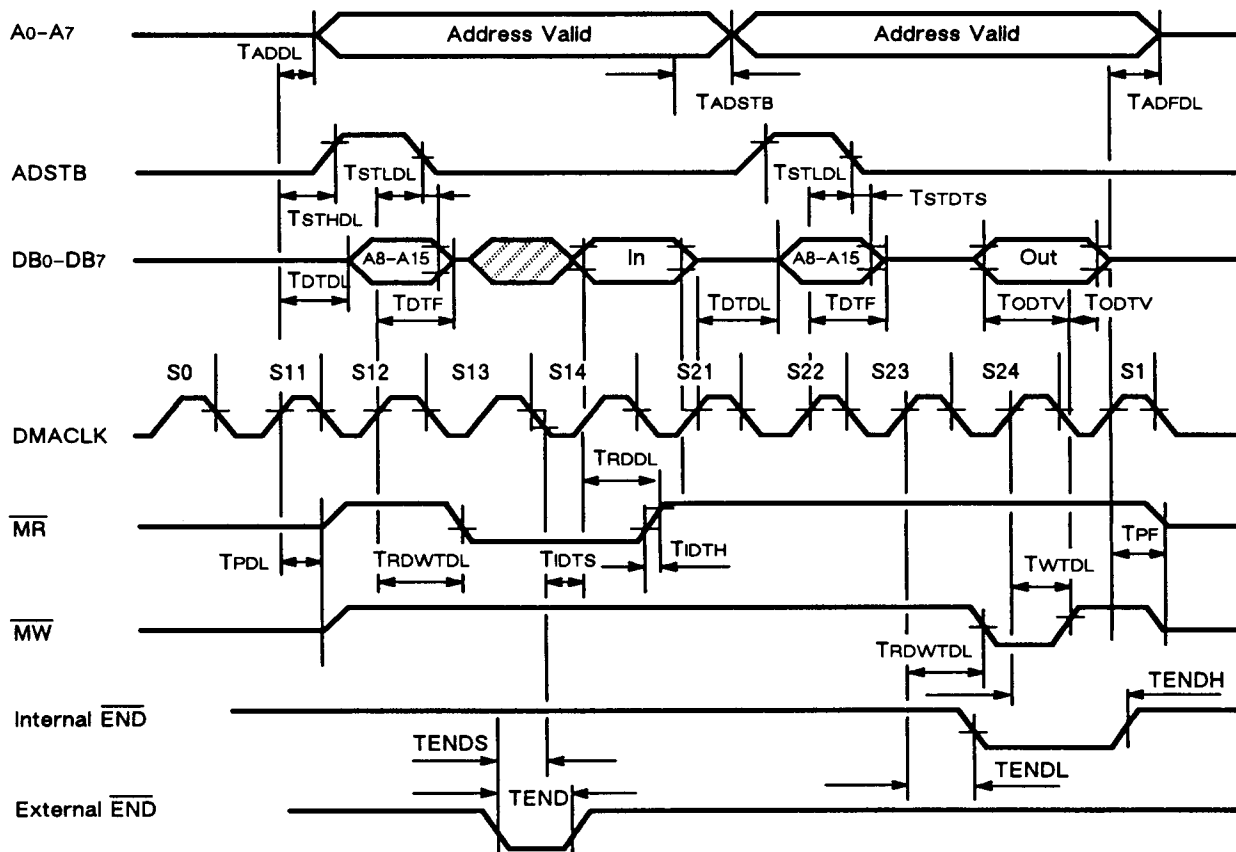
A0-A7
Address Valid
Address Valid
TADDL
TADSTB
TADFDL
ADSTB
TSTLDL
TSTLDL
TSTHDL
TSTDTS
DB0-DB7
A8-A15
In
A8-A15
Out
TDTDL
TDTF
TDTDL
TDTF
TODTV
TODTV
S0
S11
S12
S13
S14
S21
S22
S23
S24
S1
DMACLK
TRDDL
$\overline{MR}$
TPDL
TRDWTDL
TIDTS
TIDTH
TPF
TWTDL
$\overline{MW}$
TRDWTDL
TENDH
Internal $\overline{END}$
TENDS
TENDL
TEND
External $\overline{END}$